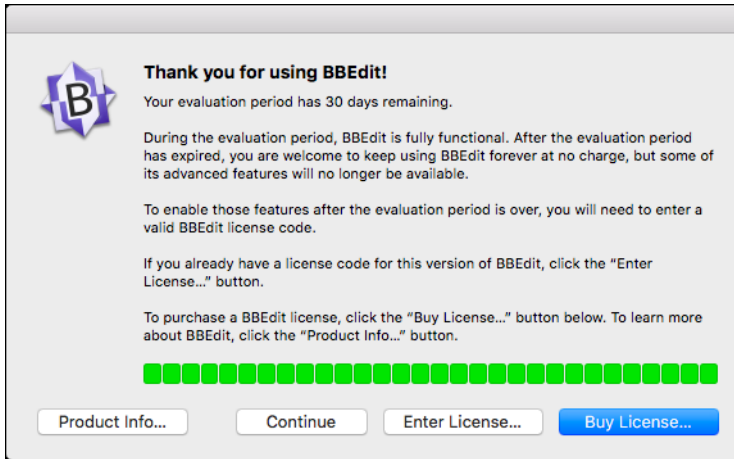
Thank you for using BBEdit!

Your evaluation period has 30 days remaining.

During the evaluation period, BBEdit is fully functional. After the evaluation period has expired, you are welcome to keep using BBEdit forever at no charge, but some of its advanced features will no longer be available.

To enable those features after the evaluation period is over, you will need to enter a valid BBEdit license code.

If you already have a license code for this version of BBEdit, click the "Enter License..." button.

To purchase a BBEdit license, click the "Buy License..." button below. To learn more about BBEdit, click the "Product Info..." button.

Product Info...

Continue

Enter License...

Buy License...